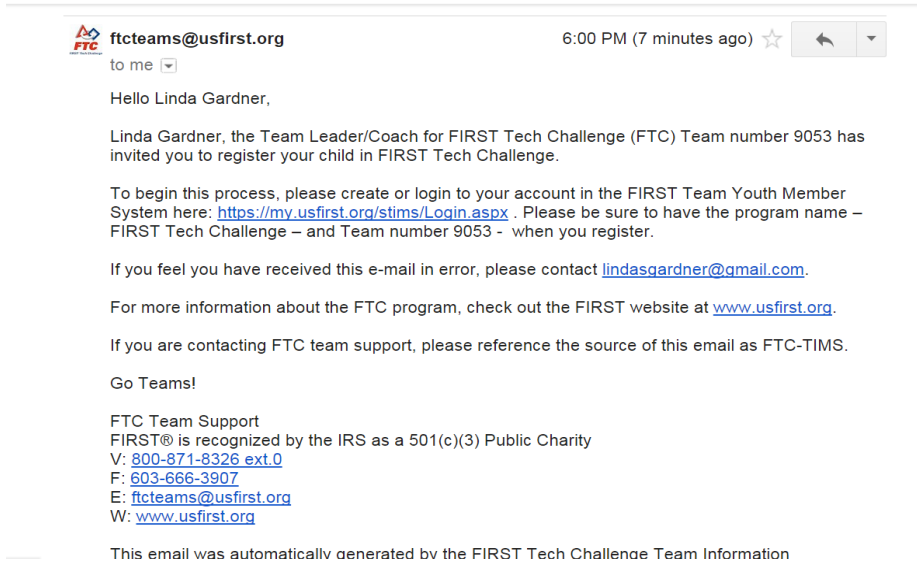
FTC

ftcteams@usfirst.org

6:00 PM (7 minutes ago)

to me

Hello Linda Gardner,

Linda Gardner, the Team Leader/Coach for FIRST Tech Challenge (FTC) Team number 9053 has invited you to register your child in FIRST Tech Challenge.

To begin this process, please create or login to your account in the FIRST Team Youth Member System here: https://my.usfirst.org/stims/Login.aspx . Please be sure to have the program name – FIRST Tech Challenge – and Team number 9053 - when you register.

If you feel you have received this e-mail in error, please contact lindasgardner@gmail.com.

For more information about the FTC program, check out the FIRST website at www.usfirst.org.

If you are contacting FTC team support, please reference the source of this email as FTC-TIMS.

Go Teams!

FTC Team Support
FIRST® is recognized by the IRS as a 501(c)(3) Public Charity
V: 800-871-8326 ext.0
F: 603-666-3907
E: ftcteams@usfirst.org
W: www.usfirst.org

This email was automatically generated by the FIRST Tech Challenge Team Information